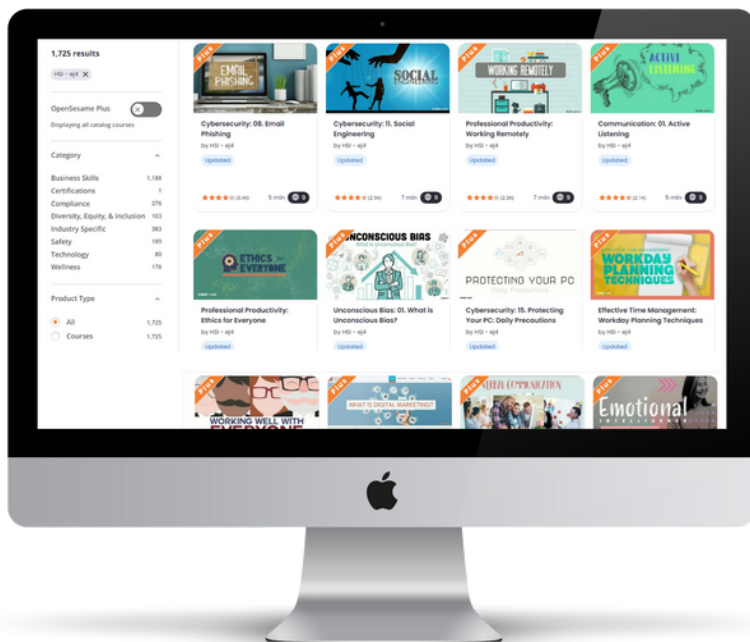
1,725 results

HSI - ej4 ✕

OpenSesame Plus

Displaying all catalog courses

Category

Business Skills 1,188
Certifications 1
Compliance 276
Diversity, Equity, & Inclusion 103
Industry Specific 383
Safety 185
Technology 80
Wellness 178

Product Type

All 1,725
Courses 1,725

Plus
EMAIL PHISHING
Cybersecurity: 08. Email Phishing
by HSI - ej4
Updated
(3.4K) 5 min

Plus
SOCIAL ENGINEERING
Cybersecurity: 11. Social Engineering
by HSI - ej4
Updated
(2.5K) 7 min

Plus
WORKING REMOTELY
Professional Productivity: Working Remotely
by HSI - ej4
Updated
(2.3K) 7 min

Plus
ACTIVE LISTENING
Communication: 01. Active Listening
by HSI - ej4
Updated
(2.1K) 5 min

Plus
ETHICS for EVERYONE
Professional Productivity: Ethics for Everyone
by HSI - ej4
Updated

UNCONSCIOUS BIAS
What is Unconscious Bias?
Unconscious Bias: 01. What is Unconscious Bias?
by HSI - ej4
Updated

PROTECTING YOUR PC
Daily Precautions
Cybersecurity: 15. Protecting Your PC: Daily Precautions
by HSI - ej4
Updated

Plus
WORKDAY PLANNING TECHNIQUES
Effective Time Management: Workday Planning Techniques
by HSI - ej4
Updated

Plus
WORKING WELL WITH EVERYONE

Plus
WHAT IS DIGITAL MARKETING?

Plus
VERBAL COMMUNICATION

Plus
Emotional
INTELLIGENCE